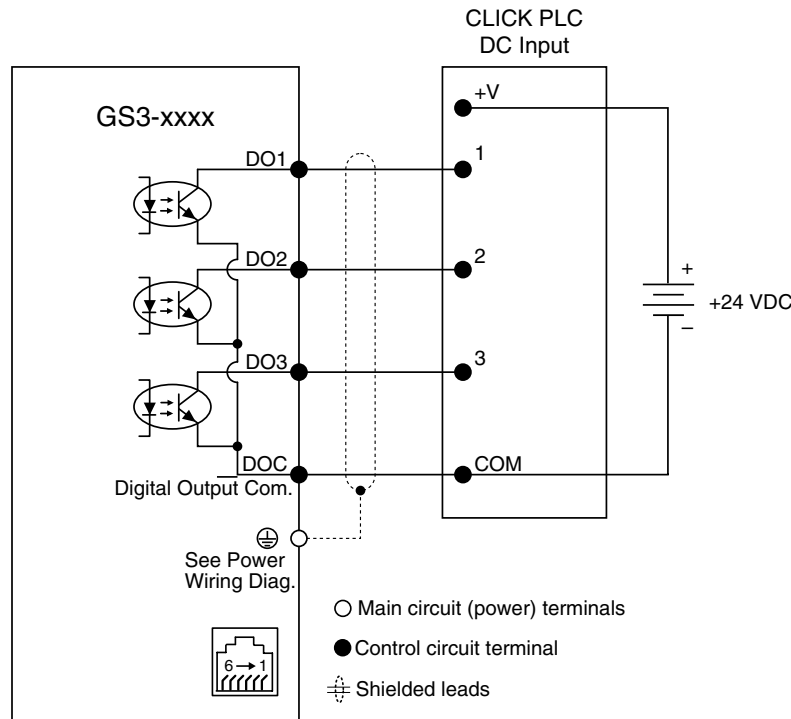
CLICK PLC
DC Input

GS3-xxxx

+V

DO1

1

DO2

2

+

+24 VDC

–

DO3

3

DOC

COM

Digital Output Com.

See Power Wiring Diag.

6 → 1

○ Main circuit (power) terminals

● Control circuit terminal

Shielded leads